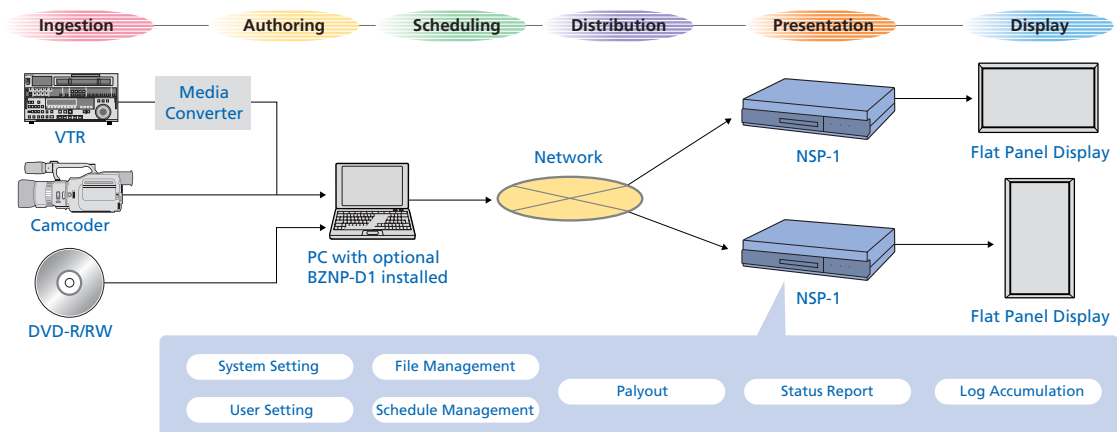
Ingestion
Authoring
Scheduling
Distribution
Presentation
Display

VTR
Media Converter
Camcoder
DVD-R/RW
PC with optional BZNP-D1 installed
Network
NSP-1
NSP-1
Flat Panel Display
Flat Panel Display

System Setting
User Setting
File Management
Schedule Management
Palyout
Status Report
Log Accumulation